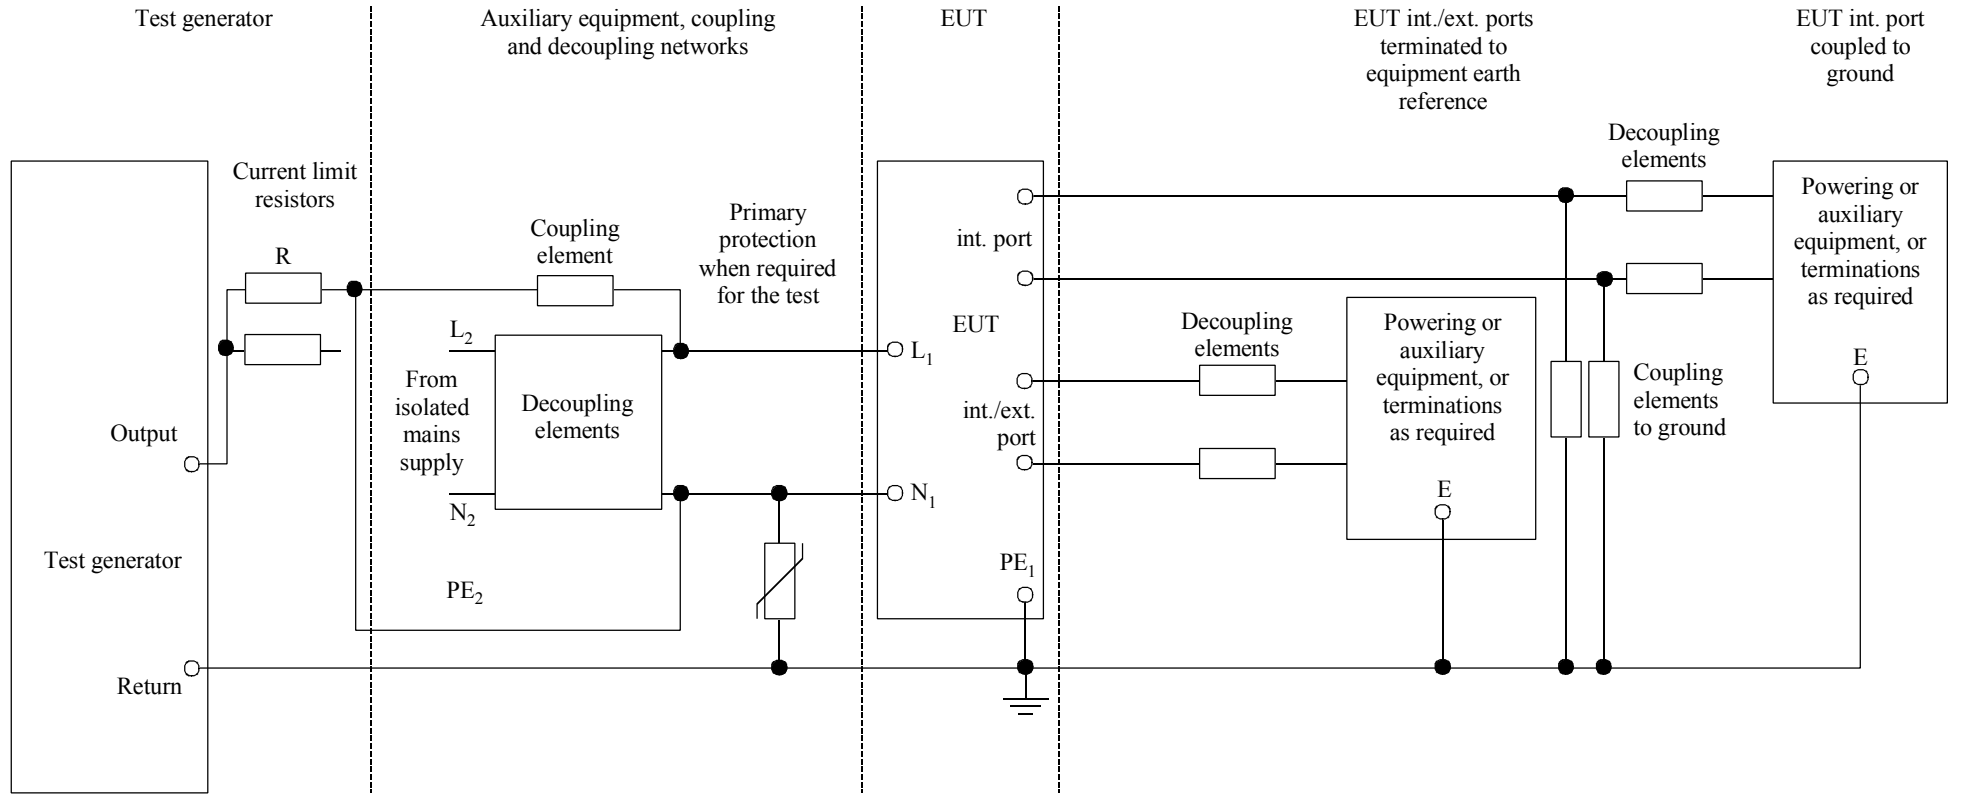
Test generator

Auxiliary equipment, coupling and decoupling networks

EUT

EUT int./ext. ports terminated to equipment earth reference

EUT int. port coupled to ground

Current limit resistors

R

Coupling element

Primary protection when required for the test

int. port

EUT

Decoupling elements

Powering or auxiliary equipment, or terminations as required

$L_2$

$L_1$

From isolated mains supply

Decoupling elements

Decoupling elements

Powering or auxiliary equipment, or terminations as required

E

Coupling elements to ground

int./ext. port

Output

$N_2$

$N_1$

E

Test generator

$PE_1$

$PE_2$

Return